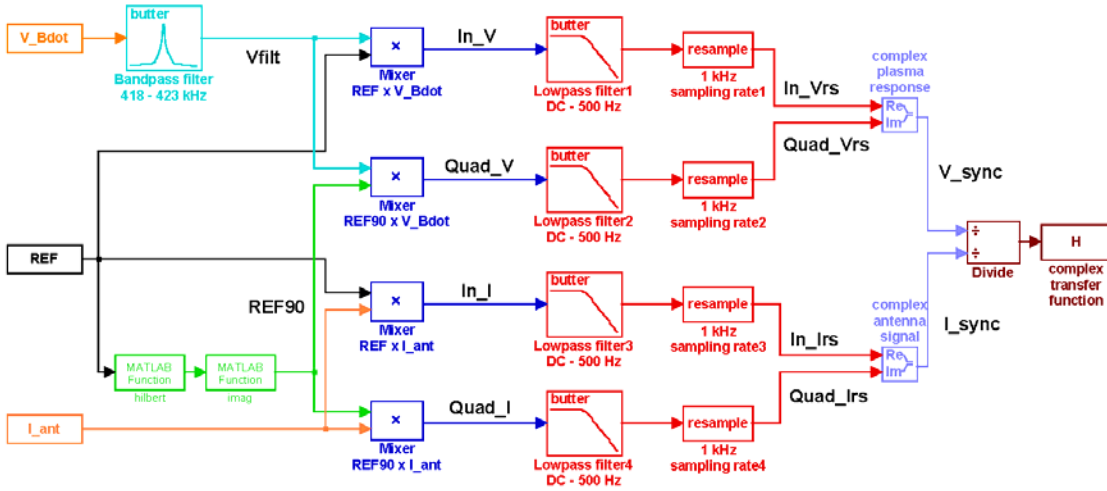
V_Bdot

butter

Bandpass filter
418 - 423 kHz

Vfilt

×

Mixer
REF x V_Bdot

In_V

butter

Lowpass filter1
DC - 500 Hz

resample

1 kHz
sampling rate1

In_Vrs

complex
plasma
response

Re
Im

Quad_Vrs

×

Mixer
REF90 x V_Bdot

Quad_V

butter

Lowpass filter2
DC - 500 Hz

resample

1 kHz
sampling rate2

V_sync

÷
÷

Divide

H

complex
transfer
function

REF

REF90

×

Mixer
REF x I_ant

In_I

butter

Lowpass filter3
DC - 500 Hz

resample

1 kHz
sampling rate3

In_Irs

complex
antenna
signal

Re
Im

I_sync

MATLAB
Function
hilbert

MATLAB
Function
imag

Quad_Irs

I_ant

×

Mixer
REF90 x I_ant

Quad_I

butter

Lowpass filter4
DC - 500 Hz

resample

1 kHz
sampling rate4